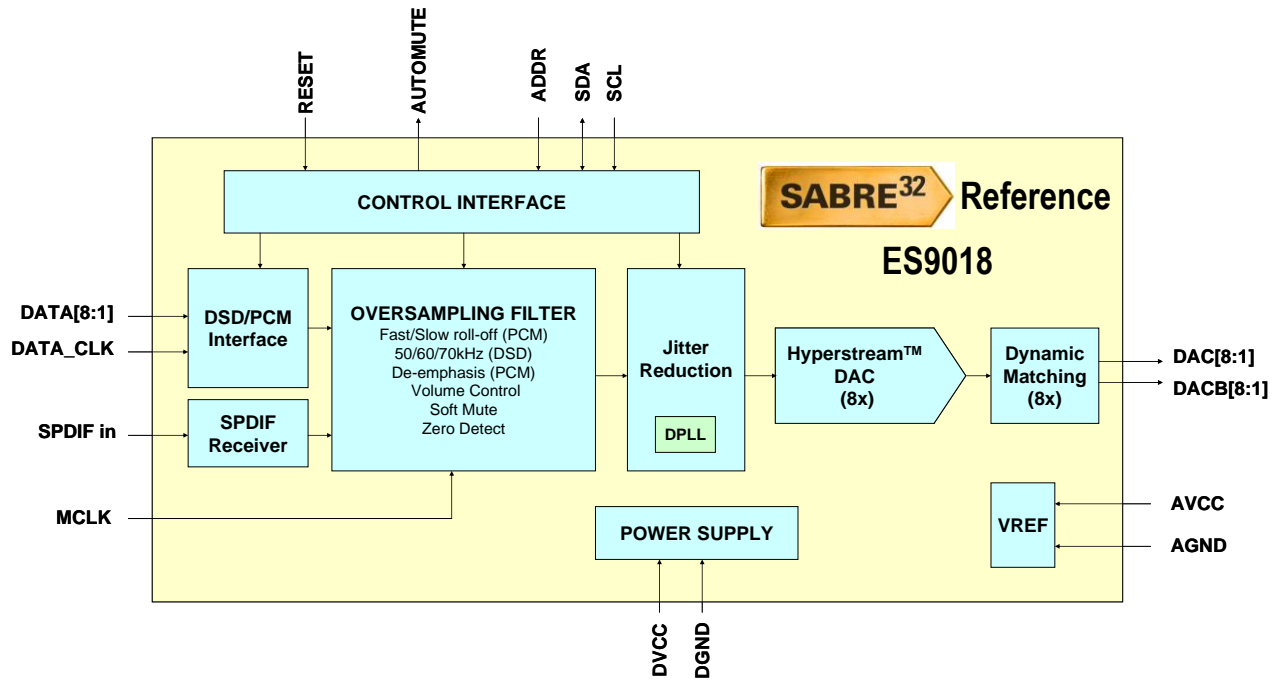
RESET
AUTOMUTE
ADDR
SDA
SCL

CONTROL INTERFACE

SABRE$^{32}$ Reference
ES9018

DATA[8:1]
DATA_CLK
DSD/PCM Interface

SPDIF in
SPDIF Receiver

OVERSAMPLING FILTER
Fast/Slow roll-off (PCM)
50/60/70kHz (DSD)
De-emphasis (PCM)
Volume Control
Soft Mute
Zero Detect

Jitter Reduction
DPLL

Hyperstream™ DAC (8x)

Dynamic Matching (8x)

DAC[8:1]
DACB[8:1]

MCLK

POWER SUPPLY

VREF
AVCC
AGND

DVCC
DGND